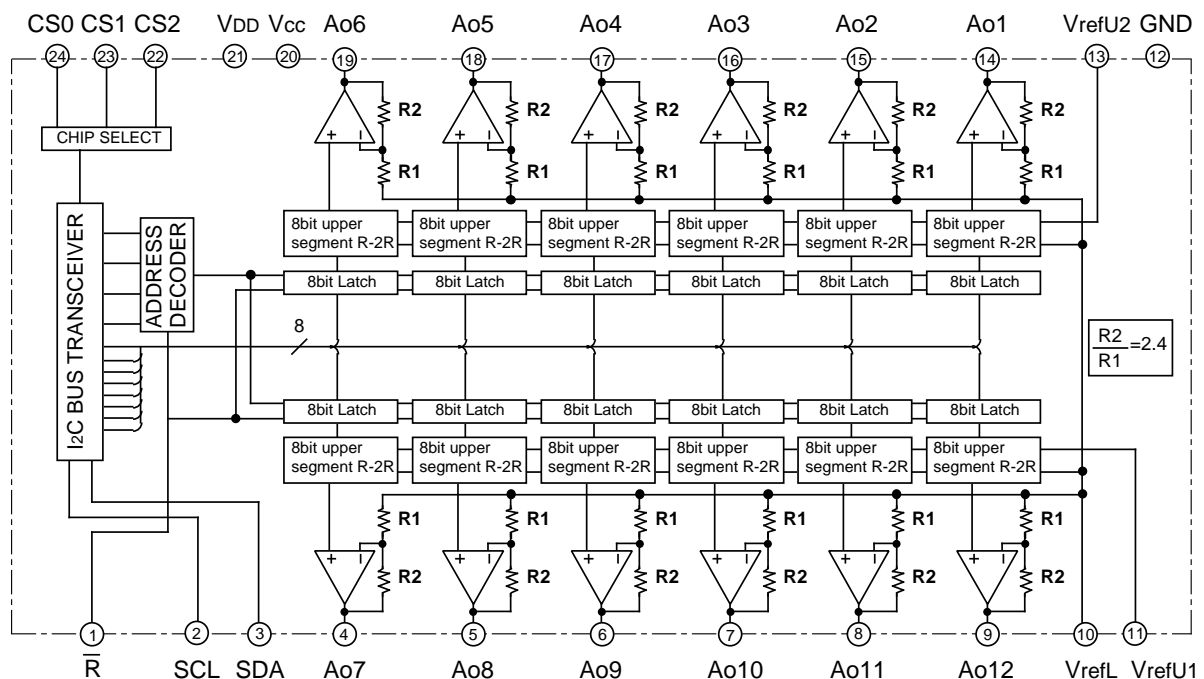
CS0 CS1 CS2 VDD Vcc Ao6 Ao5 Ao4 Ao3 Ao2 Ao1 VrefU2 GND

24 23 22 21 20 19 18 17 16 15 14 13 12

CHIP SELECT

R2 R1 R2 R1 R2 R1 R2 R1 R2 R1 R2 R1

I2C BUS TRANSCEIVER

ADDRESS DECODER

8bit upper segment R-2R | 8bit upper segment R-2R | 8bit upper segment R-2R | 8bit upper segment R-2R | 8bit upper segment R-2R | 8bit upper segment R-2R

8bit Latch | 8bit Latch | 8bit Latch | 8bit Latch | 8bit Latch | 8bit Latch

8

$\frac{R2}{R1}=2.4$

8bit Latch | 8bit Latch | 8bit Latch | 8bit Latch | 8bit Latch | 8bit Latch

8bit upper segment R-2R | 8bit upper segment R-2R | 8bit upper segment R-2R | 8bit upper segment R-2R | 8bit upper segment R-2R | 8bit upper segment R-2R

R1 R2 R1 R2 R1 R2 R1 R2 R1 R2 R1 R2

1 2 3 4 5 6 7 8 9 10 11

$\overline{R}$ SCL SDA Ao7 Ao8 Ao9 Ao10 Ao11 Ao12 VrefL VrefU1